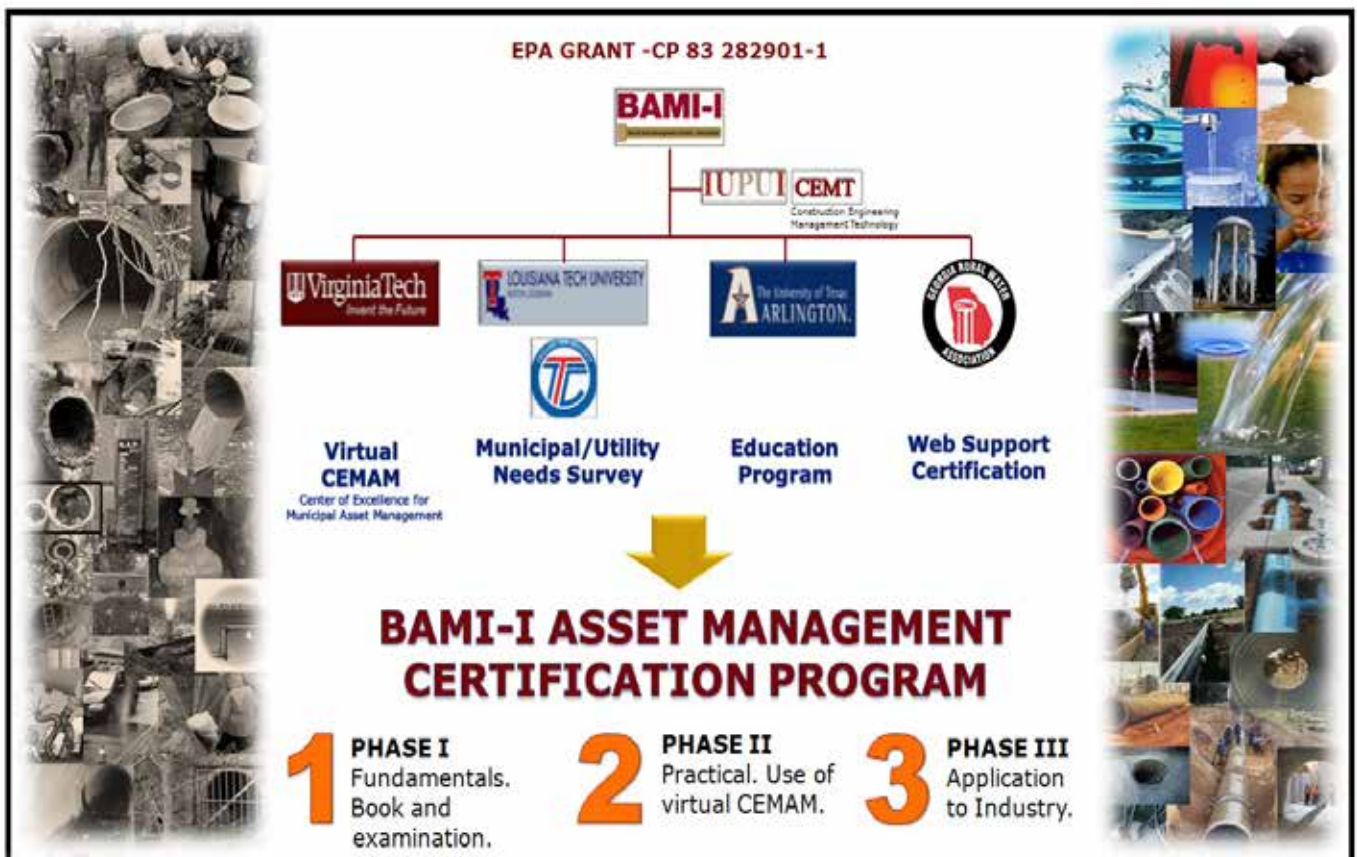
EPA GRANT -CP 83 282901-1

BAMI-I

IUPUI CEMT
Construction Engineering Management Technology

VirginiaTech
Invent the Future

LOUISIANA TECH UNIVERSITY

The University of Texas ARLINGTON.

GEORGIA RURAL WATER ASSOCIATION

Virtual CEMAM
Center of Excellence for Municipal Asset Management

Municipal/Utility Needs Survey

Education Program

Web Support Certification

BAMI-I ASSET MANAGEMENT CERTIFICATION PROGRAM

1 PHASE I
Fundamentals. Book and examination.

2 PHASE II
Practical. Use of virtual CEMAM.

3 PHASE III
Application to Industry.